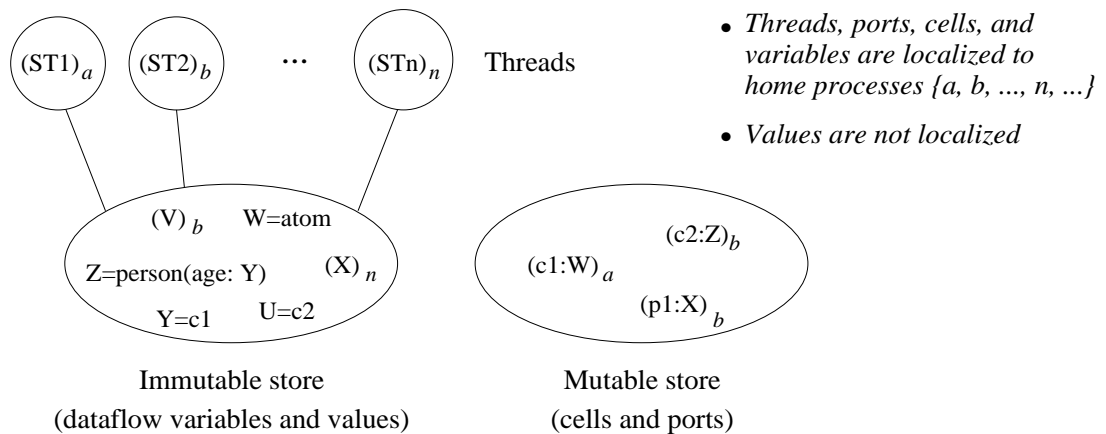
$(ST1)_a$ $(ST2)_b$ ... $(STn)_n$ Threads

• Threads, ports, cells, and variables are localized to home processes {a, b, ..., n, ...}

• Values are not localized

$(V)_b$ W=atom

Z=person(age: Y) $(X)_n$

Y=c1 U=c2

$(c2{:}Z)_b$

$(c1{:}W)_a$

$(p1{:}X)_b$

Immutable store
(dataflow variables and values)

Mutable store
(cells and ports)